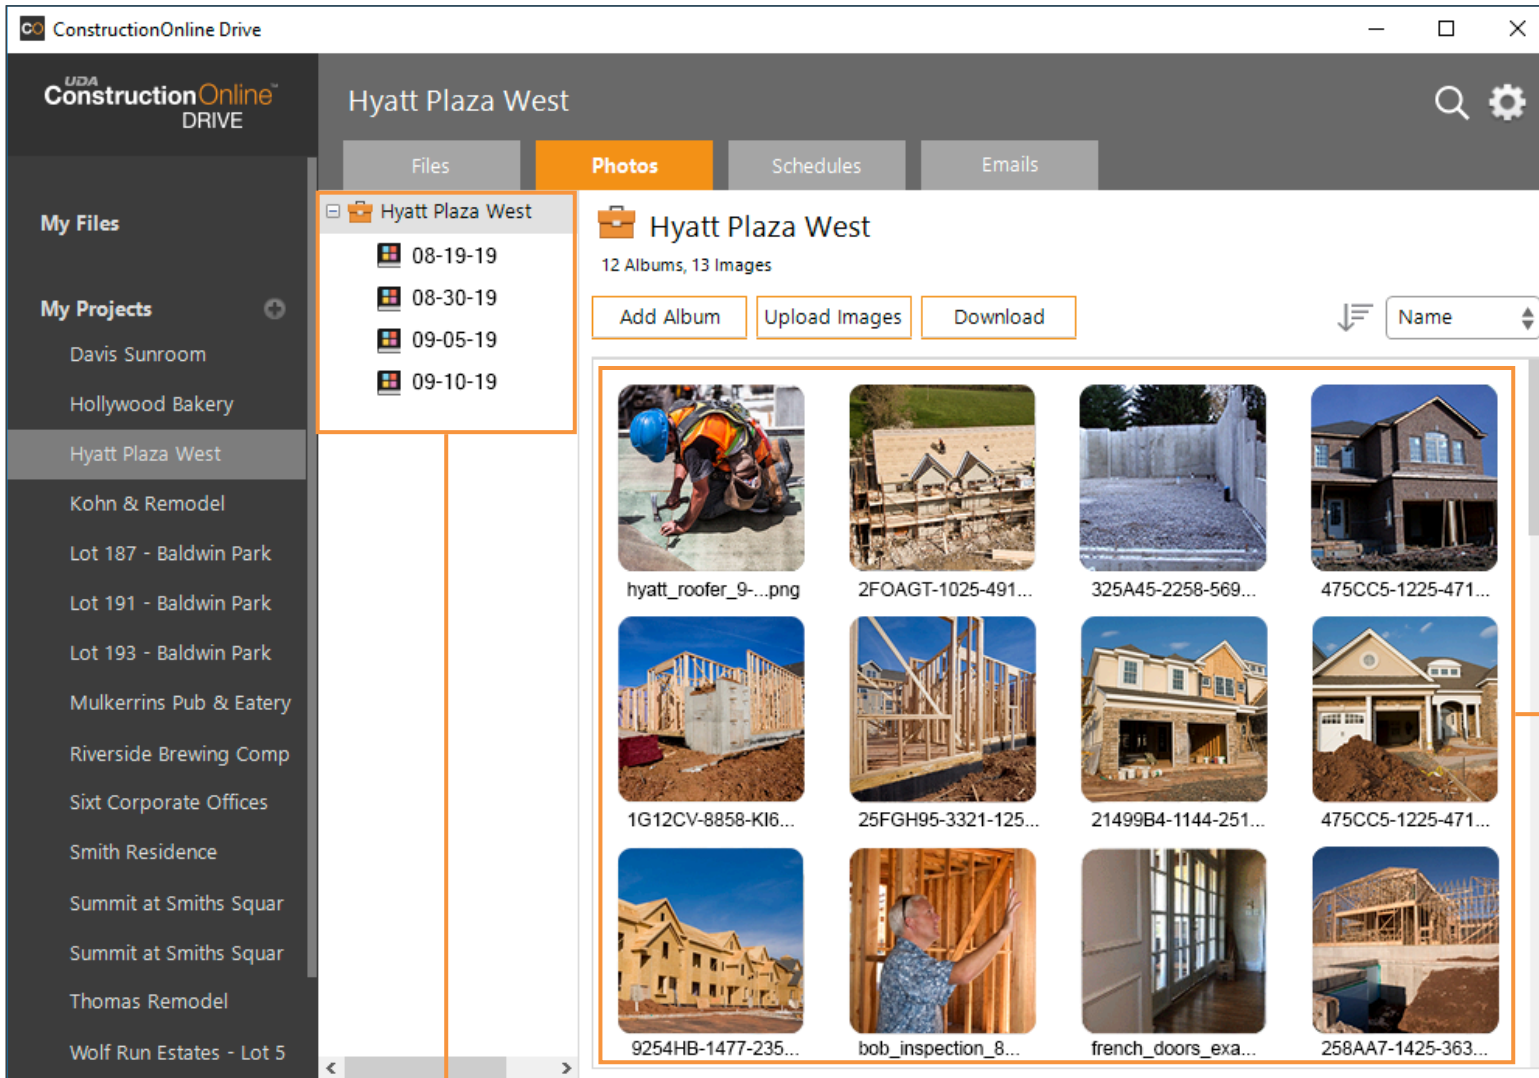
ConstructionOnline Drive

UDA ConstructionOnline DRIVE

Hyatt Plaza West

Files Photos Schedules Emails

My Files

My Projects

Davis Sunroom
Hollywood Bakery
Hyatt Plaza West
Kohn & Remodel
Lot 187 - Baldwin Park
Lot 191 - Baldwin Park
Lot 193 - Baldwin Park
Mulkerrins Pub & Eatery
Riverside Brewing Comp
Sixt Corporate Offices
Smith Residence
Summit at Smiths Squar
Summit at Smiths Squar
Thomas Remodel
Wolf Run Estates - Lot 5

Hyatt Plaza West
08-19-19
08-30-19
09-05-19
09-10-19

Hyatt Plaza West
12 Albums, 13 Images

Add Album Upload Images Download Name

hyatt_roofer_9-...png
2FOAGT-1025-491...
325A45-2258-569...
475CC5-1225-471...
1G12CV-8858-KI6...
25FGH95-3321-125...
21499B4-1144-251...
475CC5-1225-471...
9254HB-1477-235...
bob_inspection_8...
french_doors_exa...
258AA7-1425-363...